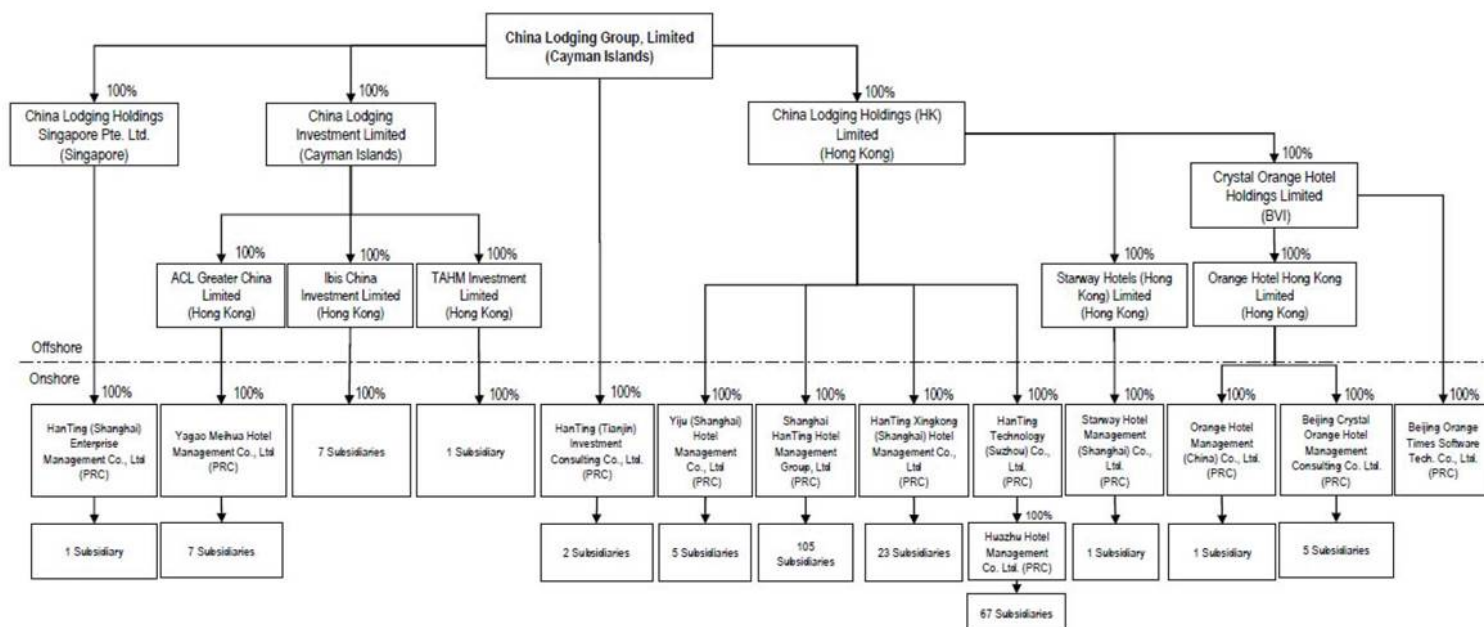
China Lodging Group, Limited
(Cayman Islands)

100%
China Lodging Holdings Singapore Pte. Ltd.
(Singapore)

100%
China Lodging Investment Limited
(Cayman Islands)

100%
China Lodging Holdings (HK) Limited
(Hong Kong)

100%
Crystal Orange Hotel Holdings Limited
(BVI)

100%
ACL Greater China Limited
(Hong Kong)

100%
Ibis China Investment Limited
(Hong Kong)

100%
TAHM Investment Limited
(Hong Kong)

100%
Starway Hotels (Hong Kong) Limited
(Hong Kong)

100%
Orange Hotel Hong Kong Limited
(Hong Kong)

Offshore
Onshore

100%
HanTing (Shanghai) Enterprise Management Co., Ltd
(PRC)

100%
Yagao Meihua Hotel Management Co., Ltd
(PRC)

100%
7 Subsidiaries

100%
1 Subsidiary

100%
HanTing (Tianjin) Investment Consulting Co., Ltd.
(PRC)

100%
Yiju (Shanghai) Hotel Management Co., Ltd
(PRC)

100%
Shanghai HanTing Hotel Management Group, Ltd
(PRC)

100%
HanTing Xingkong (Shanghai) Hotel Management Co., Ltd
(PRC)

100%
HanTing Technology (Suzhou) Co., Ltd.
(PRC)

100%
Starway Hotel Management (Shanghai) Co., Ltd.
(PRC)

100%
Orange Hotel Management (China) Co., Ltd.
(PRC)

100%
Beijing Crystal Orange Hotel Management Consulting Co. Ltd.
(PRC)

100%
Beijing Orange Times Software Tech. Co., Ltd.
(PRC)

1 Subsidiary

7 Subsidiaries

2 Subsidiaries

5 Subsidiaries

105 Subsidiaries

23 Subsidiaries

100%
Huazhu Hotel Management Co. Ltd. (PRC)

67 Subsidiaries

1 Subsidiary

1 Subsidiary

5 Subsidiaries